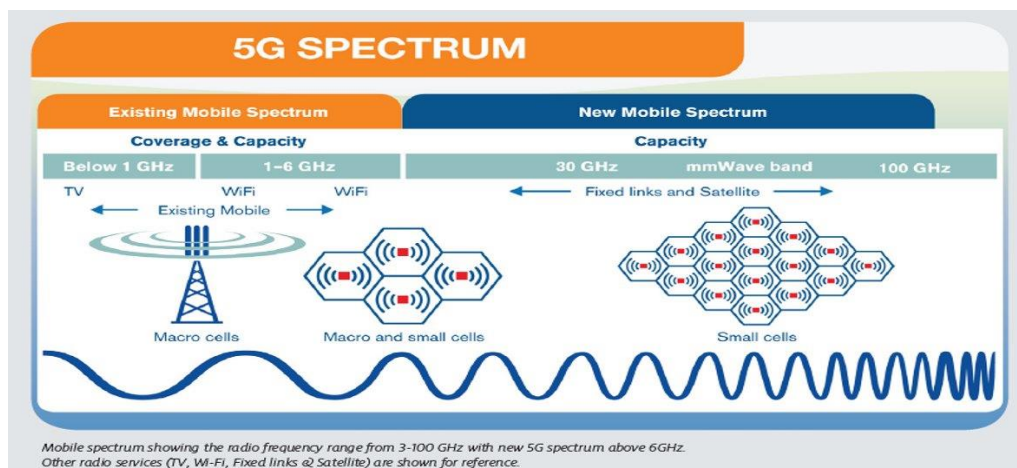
5G SPECTRUM

Existing Mobile Spectrum

New Mobile Spectrum

Coverage & Capacity

Capacity

Below 1 GHz

1-6 GHz

30 GHz

mmWave band

100 GHz

TV

WiFi

WiFi

Existing Mobile

Fixed links and Satellite

Macro cells

Macro and small cells

Small cells

Mobile spectrum showing the radio frequency range from 3-100 GHz with new 5G spectrum above 6GHz.
Other radio services (TV, Wi-Fi, Fixed links @ Satellite) are shown for reference.